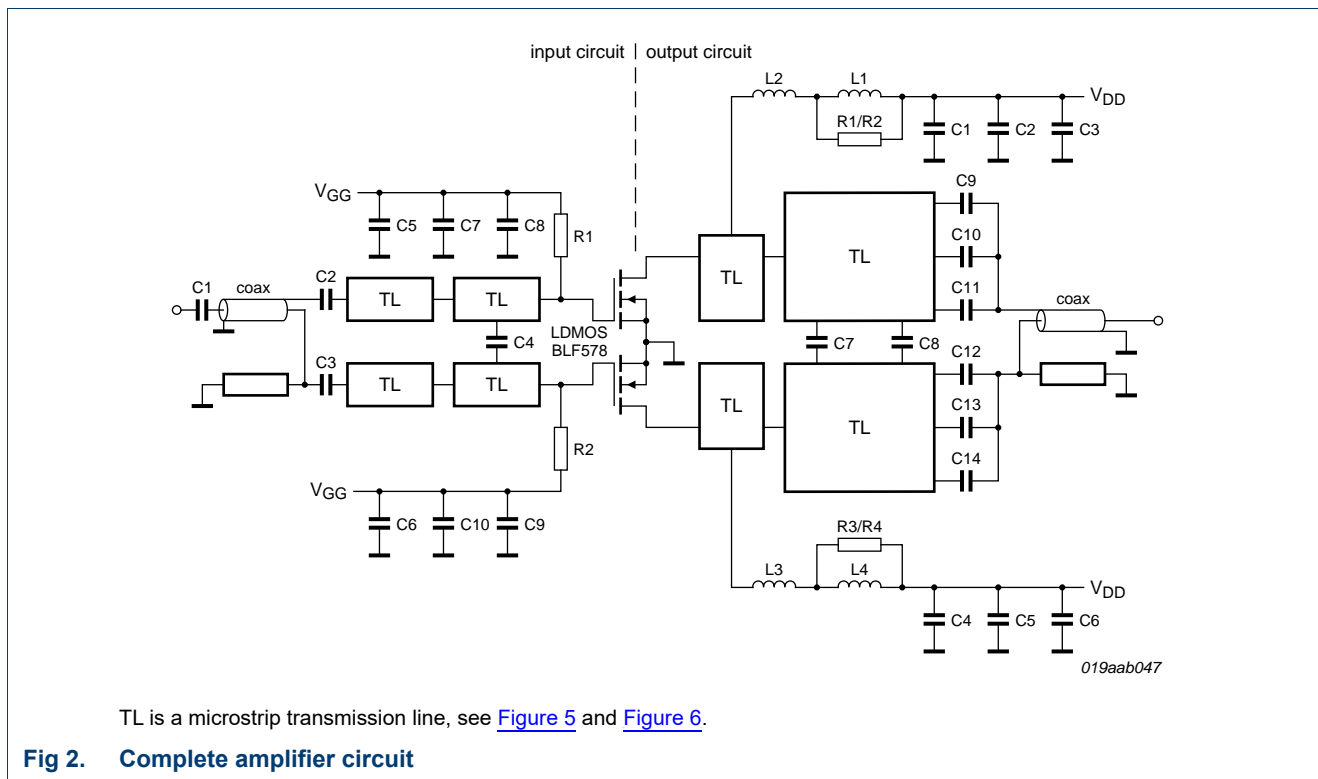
input circuit | output circuit

L2 L1 $V_{DD}$
R1/R2
C1 C2 C3

$V_{GG}$
C5 C7 C8 R1
C9
C10
TL TL
C1 coax C2 TL TL
C11 coax
LDMOS BLF578
C4
C7 C8 C12
C3 TL TL
C13
TL TL
R2
C14
$V_{GG}$
C6 C10 C9
R3/R4
L3 L4 $V_{DD}$
C4 C5 C6

019aab047

TL is a microstrip transmission line, see Figure 5 and Figure 6.

Fig 2. Complete amplifier circuit